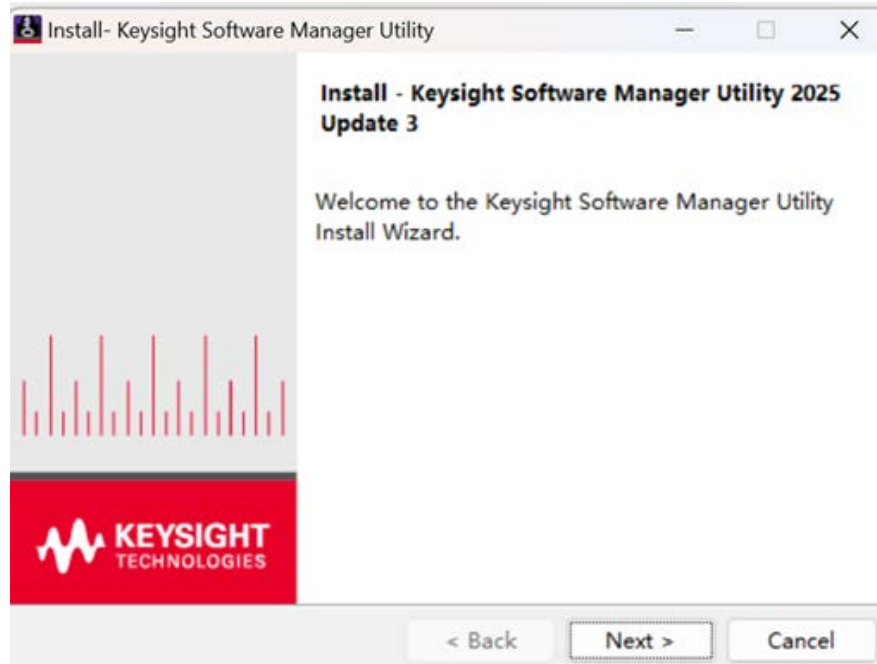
Install- Keysight Software Manager Utility

Install - Keysight Software Manager Utility 2025 Update 3

Welcome to the Keysight Software Manager Utility Install Wizard.

KEYSIGHT
TECHNOLOGIES

< Back
Next >
Cancel